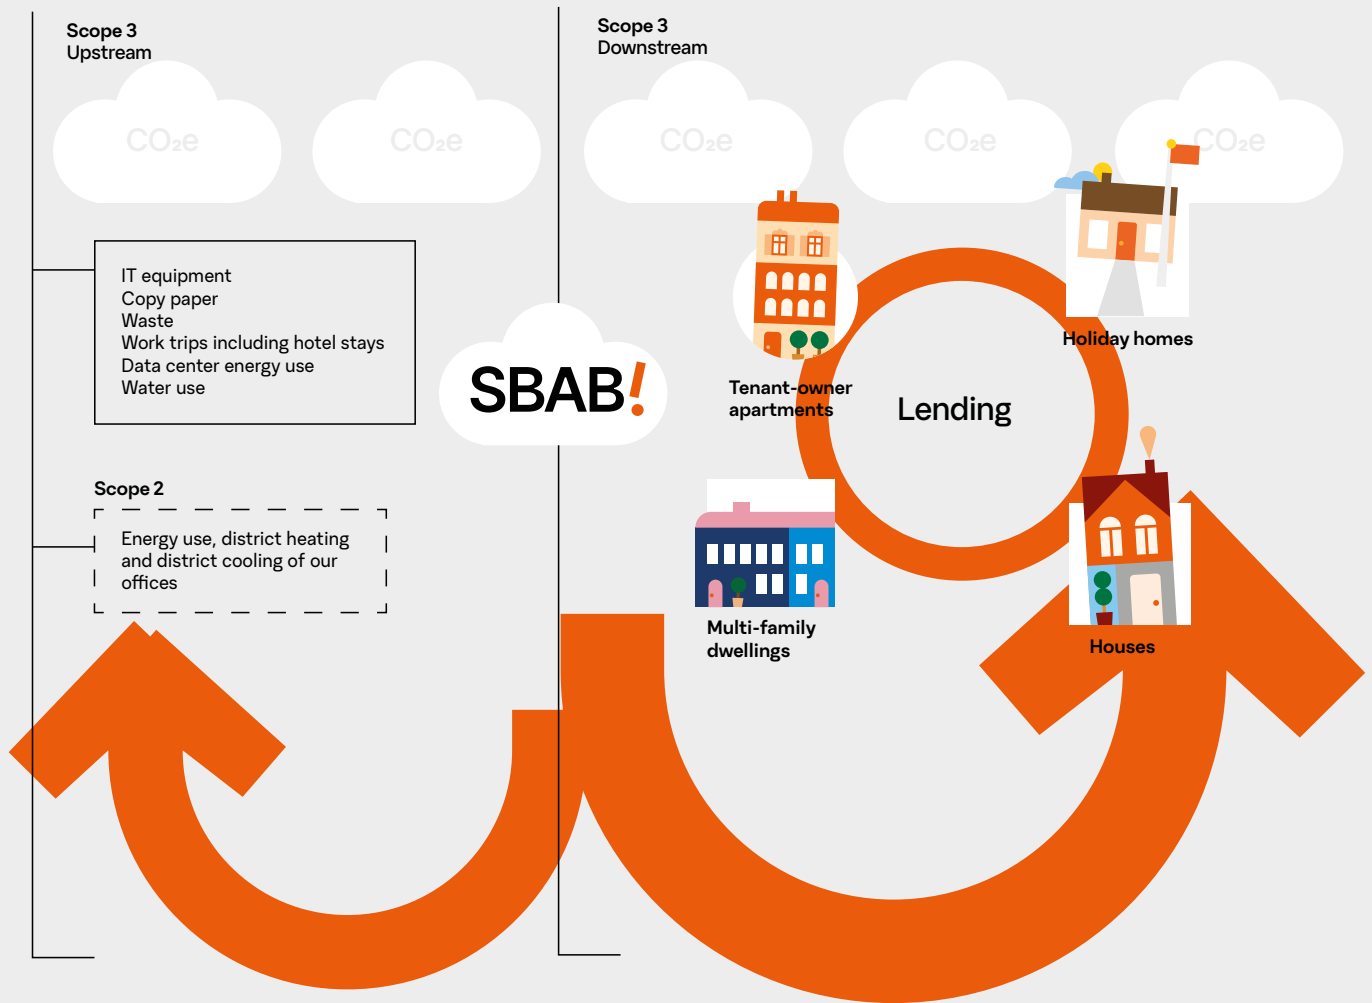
Scope 3
Upstream

$CO_2e$ $CO_2e$

Scope 3
Downstream

$CO_2e$ $CO_2e$ $CO_2e$

IT equipment
Copy paper
Waste
Work trips including hotel stays
Data center energy use
Water use

SBAB!

Tenant-owner apartments

Lending

Holiday homes

Scope 2

Energy use, district heating and district cooling of our offices

Multi-family dwellings

Houses